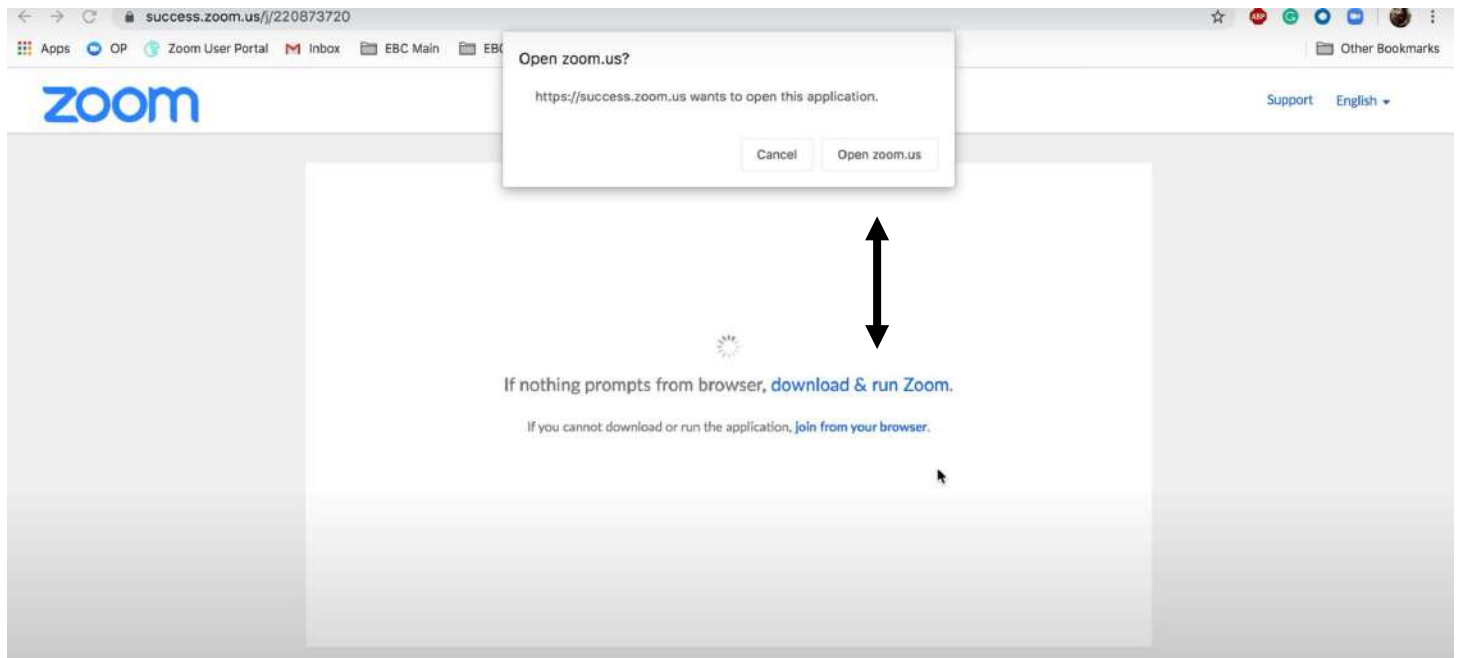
success.zoom.us/j/220873720

Apps OP Zoom User Portal Inbox EBC Main EB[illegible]

Other Bookmarks

Open zoom.us?

https://success.zoom.us wants to open this application.

Cancel Open zoom.us

zoom

Support English

If nothing prompts from browser, download & run Zoom.

If you cannot download or run the application, join from your browser.